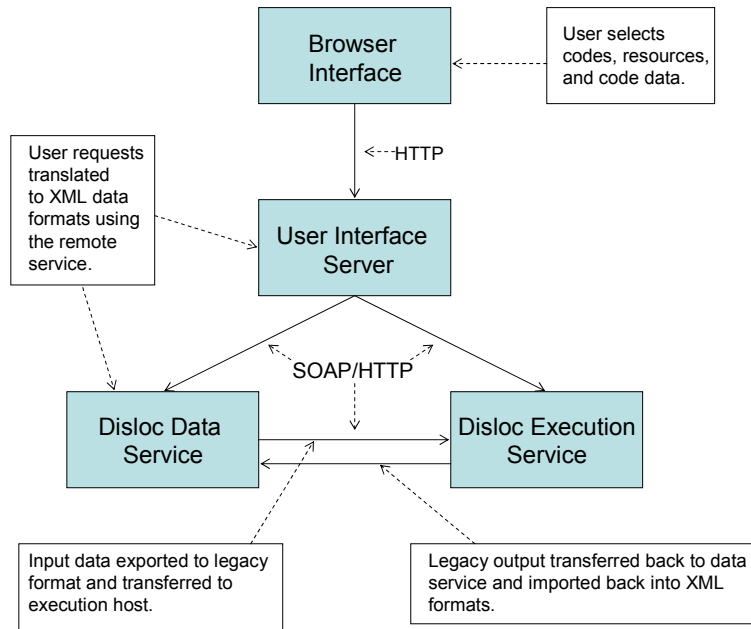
Browser Interface

User selects codes, resources, and code data.

HTTP

User requests translated to XML data formats using the remote service.

User Interface Server

SOAP/HTTP

Disloc Data Service

Disloc Execution Service

Input data exported to legacy format and transferred to execution host.

Legacy output transferred back to data service and imported back into XML formats.